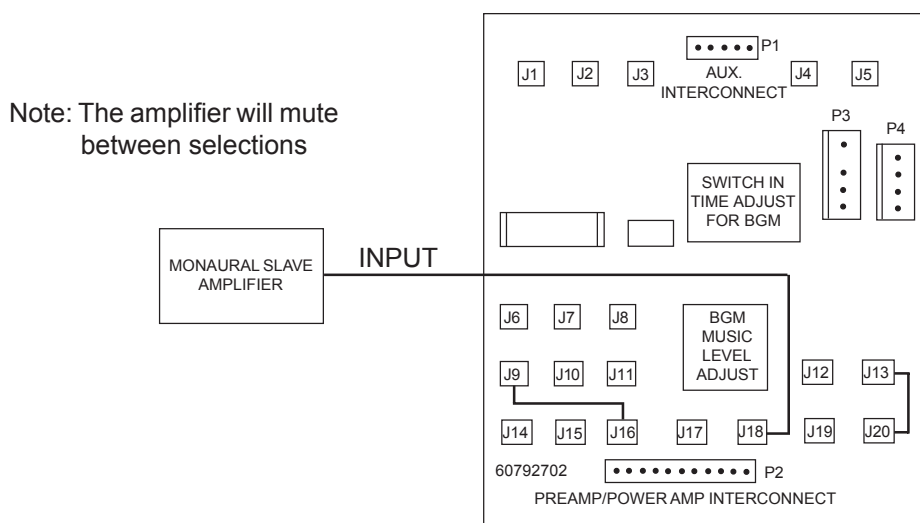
Note: The amplifier will mute between selections

P1
J1 J2 J3 AUX. INTERCONNECT J4 J5

P3 P4

SWITCH IN TIME ADJUST FOR BGM

MONAURAL SLAVE AMPLIFIER

INPUT

J6 J7 J8

BGM MUSIC LEVEL ADJUST

J9 J10 J11 J12 J13

J14 J15 J16 J17 J18 J19 J20

60792702 P2
PREAMP/POWER AMP INTERCONNECT